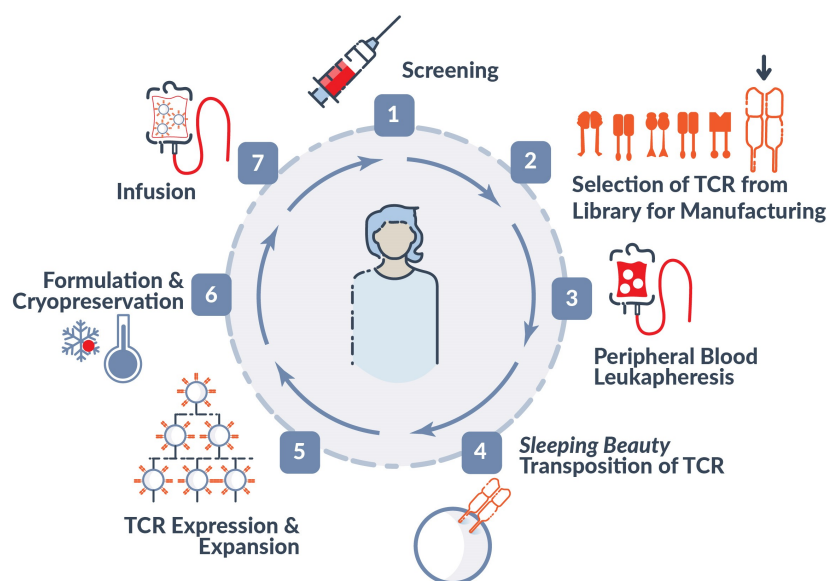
1
Screening

2
Selection of TCR from Library for Manufacturing

3
Peripheral Blood Leukapheresis

4
*Sleeping Beauty* Transposition of TCR

5
TCR Expression & Expansion

6
Formulation & Cryopreservation

7
Infusion